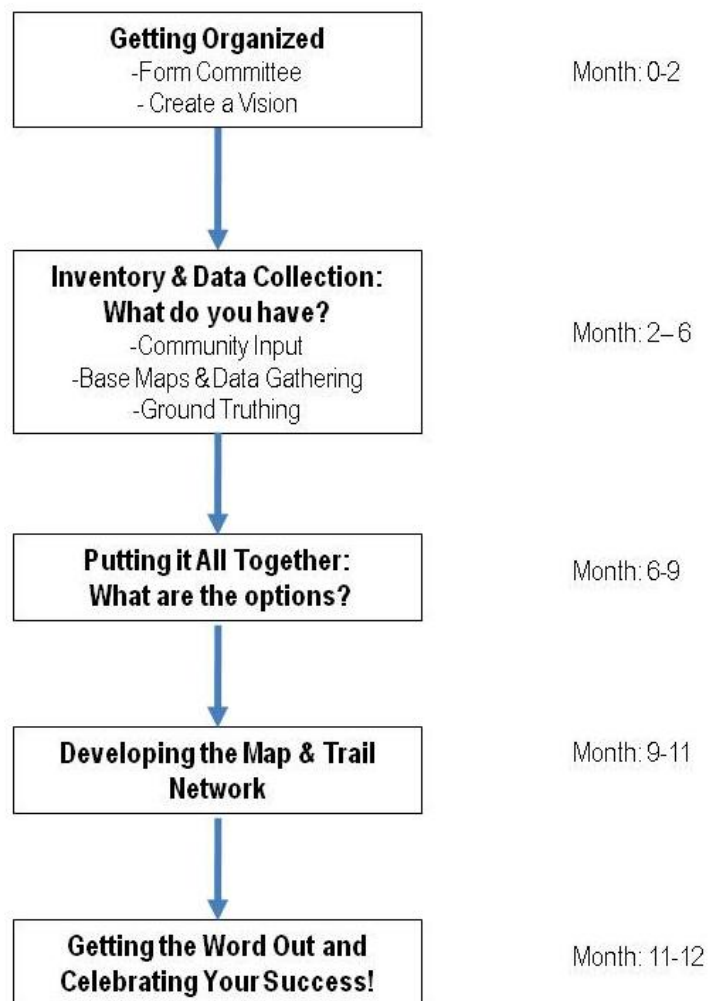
**Getting Organized**
-Form Committee
- Create a Vision

Month: 0-2

**Inventory & Data Collection: What do you have?**
-Community Input
-Base Maps & Data Gathering
-Ground Truthing

Month: 2– 6

**Putting it All Together: What are the options?**

Month: 6-9

**Developing the Map & Trail Network**

Month: 9-11

**Getting the Word Out and Celebrating Your Success!**

Month: 11-12